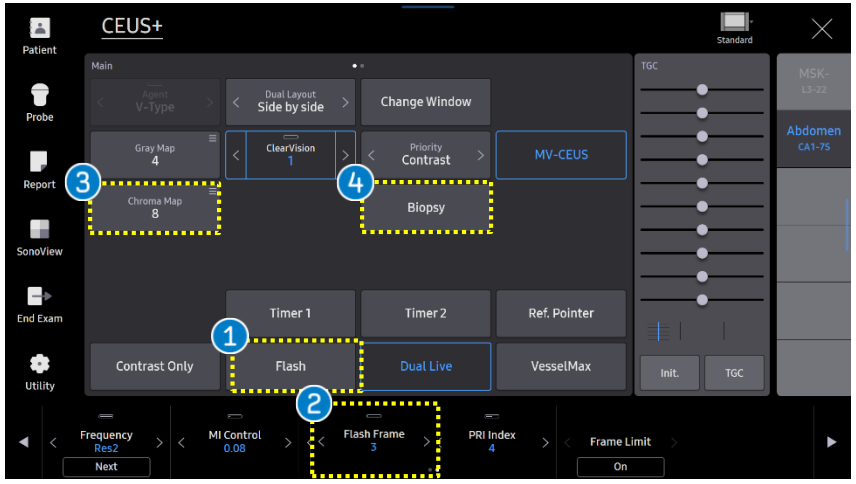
CEUS+

Standard

Patient

Probe

Report

SonoView

End Exam

Utility

Main

Agent
V-Type

Dual Layout
Side by side

Change Window

Gray Map
4

ClearVision
1

Priority
Contrast

MV-CEUS

3

Chroma Map
8

4

Biopsy

Timer 1

Timer 2

Ref. Pointer

1

Contrast Only

Flash

Dual Live

VesselMax

TGC

Init.

TGC

MSK-
L3-22

Abdomen
CA1-7S

2

Frequency
Res2

Next

MI Control
0.08

Flash Frame
3

PRI Index
4

Frame Limit

On